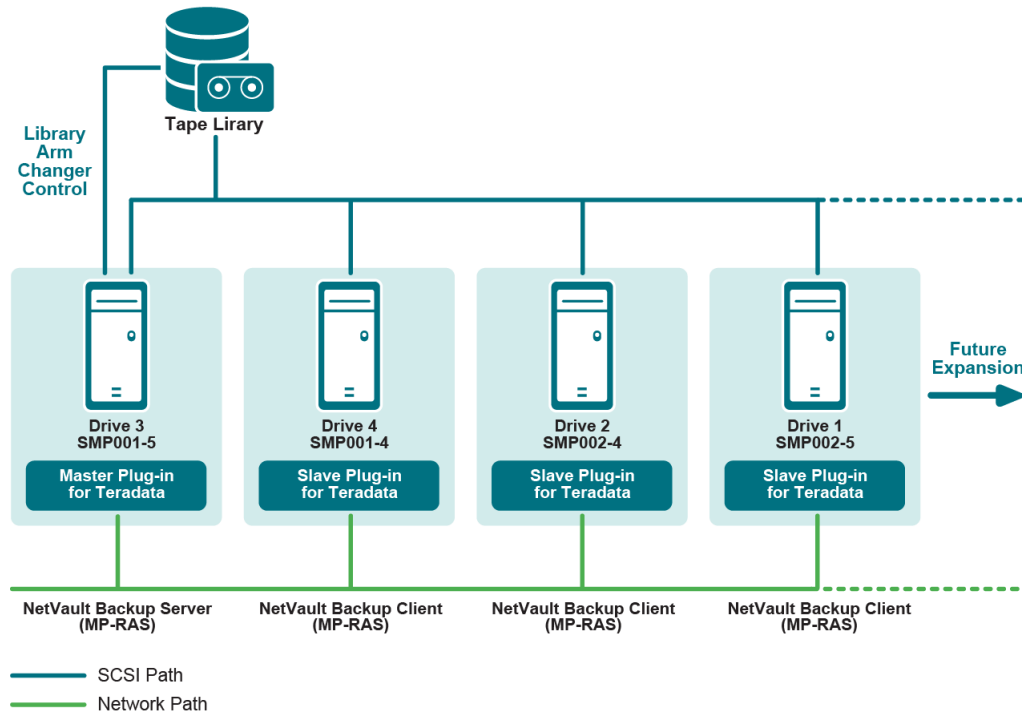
Tape Liary

Library Arm Changer Control

Drive 3
SMP001-5

Master Plug-in for Teradata

Drive 4
SMP001-4

Slave Plug-in for Teradata

Drive 2
SMP002-4

Slave Plug-in for Teradata

Drive 1
SMP002-5

Slave Plug-in for Teradata

Future Expansion

NetVault Backup Server (MP-RAS)

NetVault Backup Client (MP-RAS)

NetVault Backup Client (MP-RAS)

NetVault Backup Client (MP-RAS)

SCSI Path

Network Path